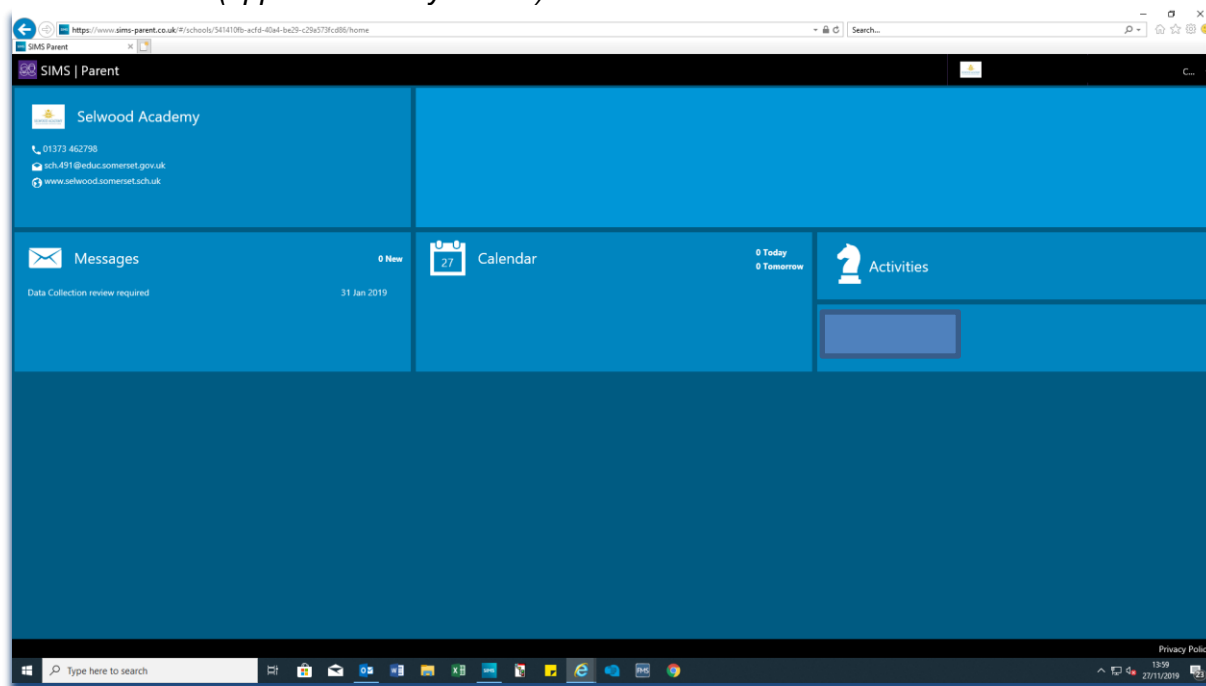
https://www.sims-parent.co.uk/#/schools/541410fb-acfd-40a4-be29-c29a573fcd86/home

Search...

SIMS Parent

SIMS | Parent

C...

Selwood Academy

01373 462798

sch.491@educ.somerset.gov.uk

www.selwood.somerset.sch.uk

Messages

0 New

Data Collection review required

31 Jan 2019

27

Calendar

0 Today

0 Tomorrow

Activities

Privacy Polic

Type here to search

13:59

27/11/2019